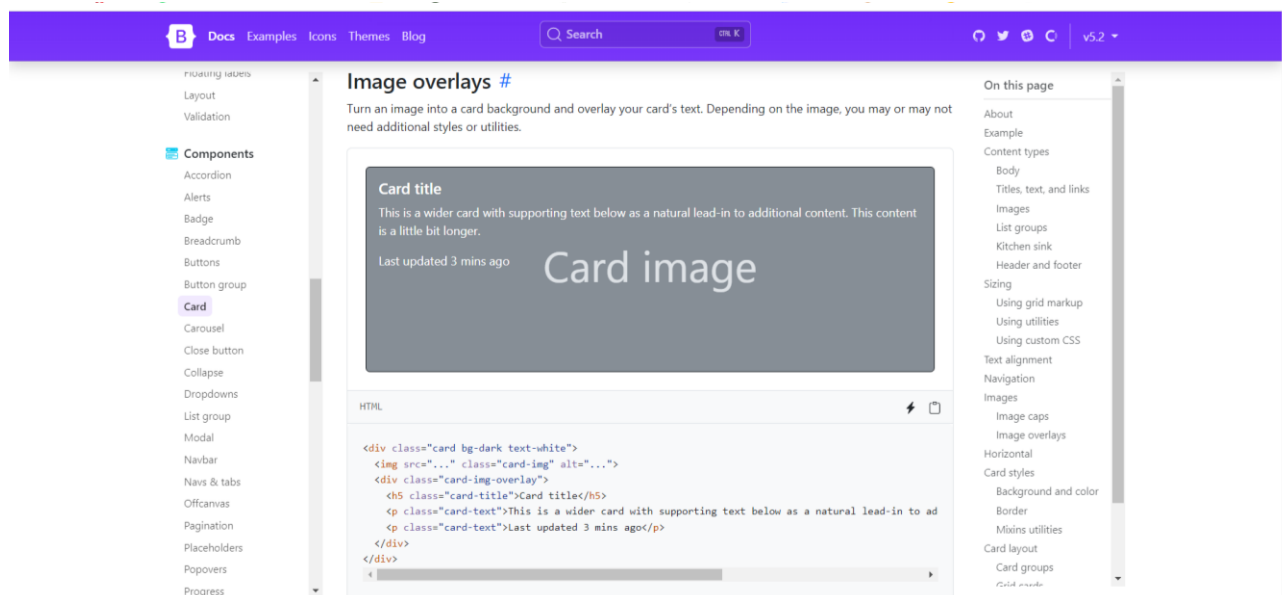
B Docs Examples Icons Themes Blog

Search CTRL K

v5.2

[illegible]
Layout
Validation

Components
Accordion
Alerts
Badge
Breadcrumb
Buttons
Button group
Card
Carousel
Close button
Collapse
Dropdowns
List group
Modal
Navbar
Navs & tabs
Offcanvas
Pagination
Placeholders
Popovers
Progress

Image overlays #

Turn an image into a card background and overlay your card's text. Depending on the image, you may or may not need additional styles or utilities.

Card title

This is a wider card with supporting text below as a natural lead-in to additional content. This content is a little bit longer.

Last updated 3 mins ago

Card image

HTML

```
<div class="card bg-dark text-white">
  <img src="..." class="card-img" alt="...">
  <div class="card-img-overlay">
    <h5 class="card-title">Card title</h5>
    <p class="card-text">This is a wider card with supporting text below as a natural lead-in to ad
    <p class="card-text">Last updated 3 mins ago</p>
  </div>
</div>
```

On this page
About
Example
Content types
Body
Titles, text, and links
Images
List groups
Kitchen sink
Header and footer
Sizing
Using grid markup
Using utilities
Using custom CSS
Text alignment
Navigation
Images
Image caps
Image overlays
Horizontal
Card styles
Background and color
Border
Mixins utilities
Card layout
Card groups
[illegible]